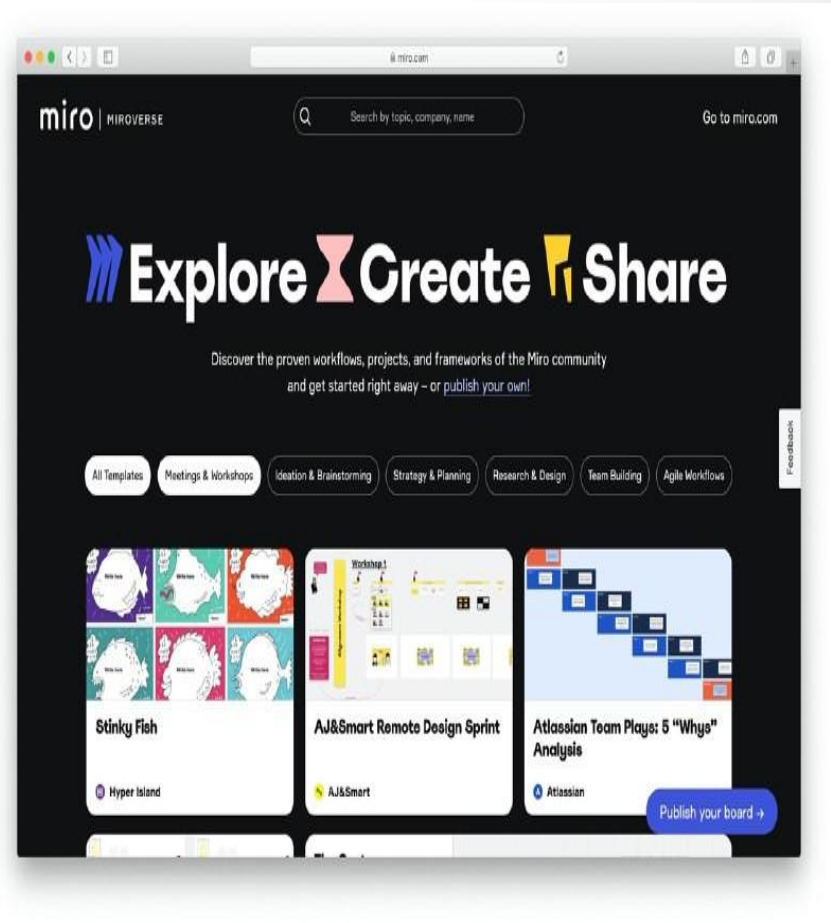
miro.com

miro | MIROVERSE

Search by topic, company, name

Go to miro.com

Explore Create Share

Discover the proven workflows, projects, and frameworks of the Miro community and get started right away – or publish your own!

All Templates | Meetings & Workshops | Ideation & Brainstorming | Strategy & Planning | Research & Design | Team Building | Agile Workflows

Feedback

Workshop 1

Stinky Fish

Hyper Island

AJ&Smart Remote Design Sprint

AJ&Smart

Atlassian Team Plays: 5 "Whys" Analysis

Atlassian

Publish your board →